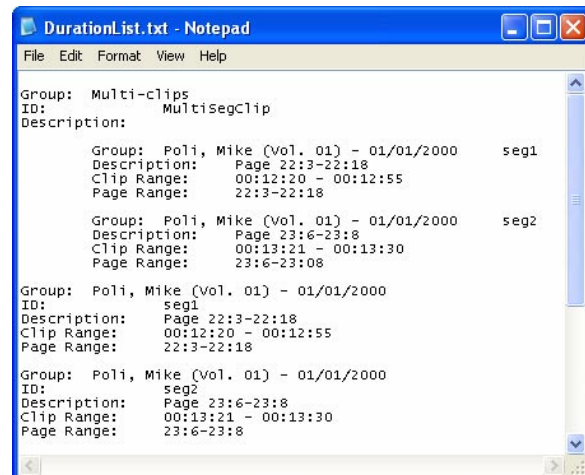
DurationList.txt - Notepad

File Edit Format View Help

Group: Multi-clips
ID: MultiSegClip
Description:

Group: Poli, Mike (Vol. 01) - 01/01/2000 seg1
Description: Page 22:3-22:18
Clip Range: 00:12:20 - 00:12:55
Page Range: 22:3-22:18

Group: Poli, Mike (Vol. 01) - 01/01/2000 seg2
Description: Page 23:6-23:8
Clip Range: 00:13:21 - 00:13:30
Page Range: 23:6-23:08

Group: Poli, Mike (Vol. 01) - 01/01/2000
ID: seg1
Description: Page 22:3-22:18
Clip Range: 00:12:20 - 00:12:55
Page Range: 22:3-22:18

Group: Poli, Mike (Vol. 01) - 01/01/2000
ID: seg2
Description: Page 23:6-23:8
Clip Range: 00:13:21 - 00:13:30
Page Range: 23:6-23:8